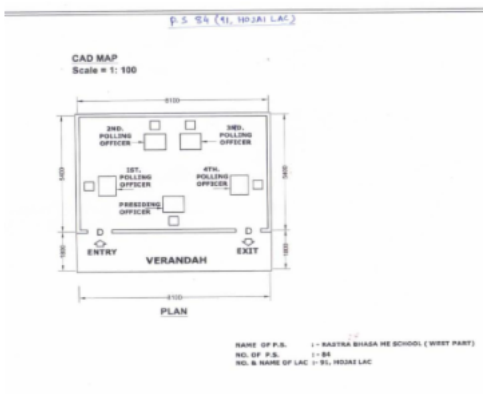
P.S 84 (91, HOJAI LAC)

CAD MAP
Scale = 1: 100

8100

2ND. POLLING OFFICER

3RD. POLLING OFFICER

1ST. POLLING OFFICER

4TH. POLLING OFFICER

PRESIDING OFFICER

5400

5400

1800

1800

D

D

ENTRY

VERANDAH

EXIT

8100

PLAN

NAME OF P.S. :- RASTRA BHASA ME SCHOOL ( WEST PART)
NO. OF P.S. :- 84
NO. & NAME OF LAC :- 91, HOJAI LAC